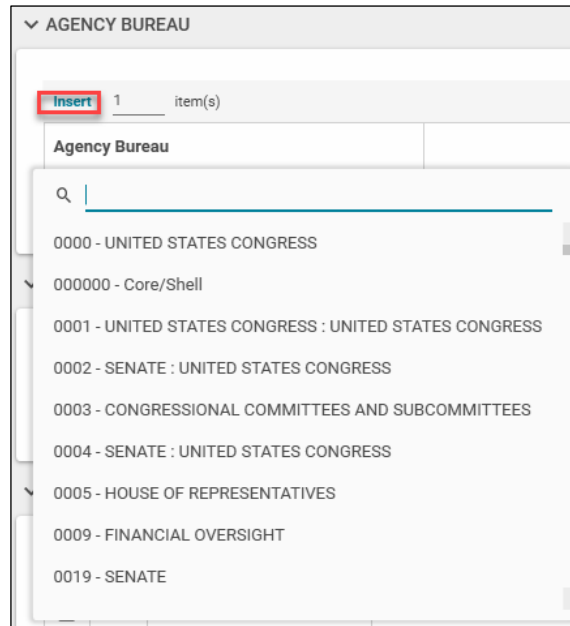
AGENCY BUREAU

Insert 1 item(s)

Agency Bureau

0000 - UNITED STATES CONGRESS
000000 - Core/Shell
0001 - UNITED STATES CONGRESS : UNITED STATES CONGRESS
0002 - SENATE : UNITED STATES CONGRESS
0003 - CONGRESSIONAL COMMITTEES AND SUBCOMMITTEES
0004 - SENATE : UNITED STATES CONGRESS
0005 - HOUSE OF REPRESENTATIVES
0009 - FINANCIAL OVERSIGHT
0019 - SENATE